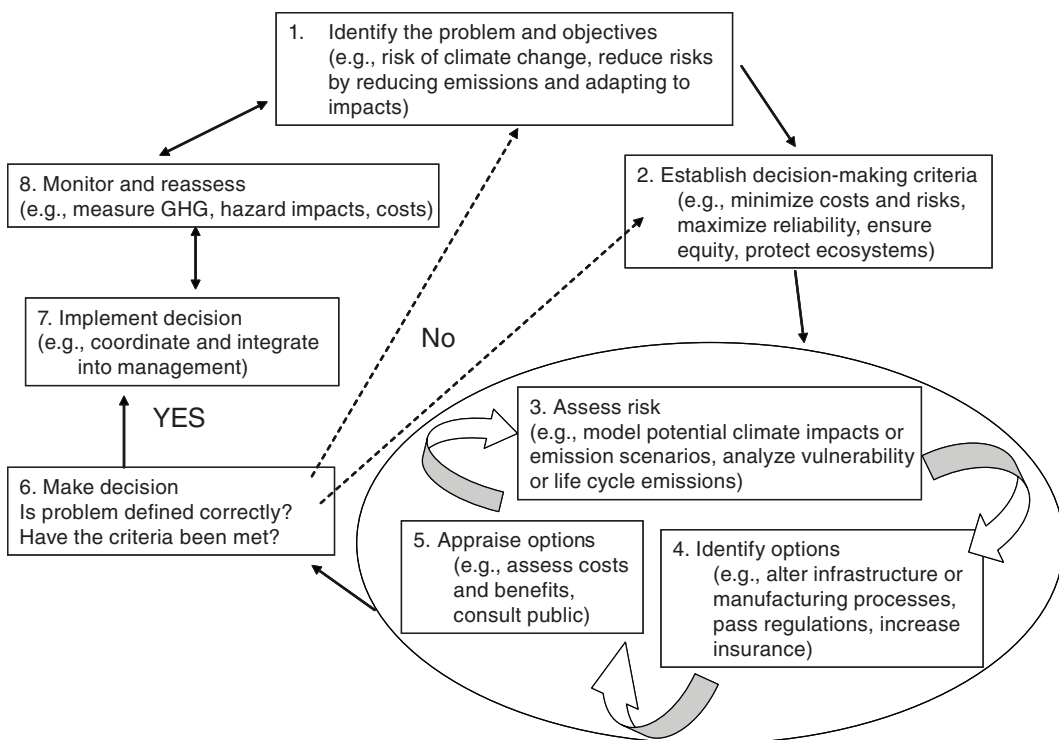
1. Identify the problem and objectives (e.g., risk of climate change, reduce risks by reducing emissions and adapting to impacts)

2. Establish decision-making criteria (e.g., minimize costs and risks, maximize reliability, ensure equity, protect ecosystems)

3. Assess risk (e.g., model potential climate impacts or emission scenarios, analyze vulnerability or life cycle emissions)

4. Identify options (e.g., alter infrastructure or manufacturing processes, pass regulations, increase insurance)

5. Appraise options (e.g., assess costs and benefits, consult public)

6. Make decision
Is problem defined correctly?
Have the criteria been met?

No

YES

7. Implement decision (e.g., coordinate and integrate into management)

8. Monitor and reassess (e.g., measure GHG, hazard impacts, costs)